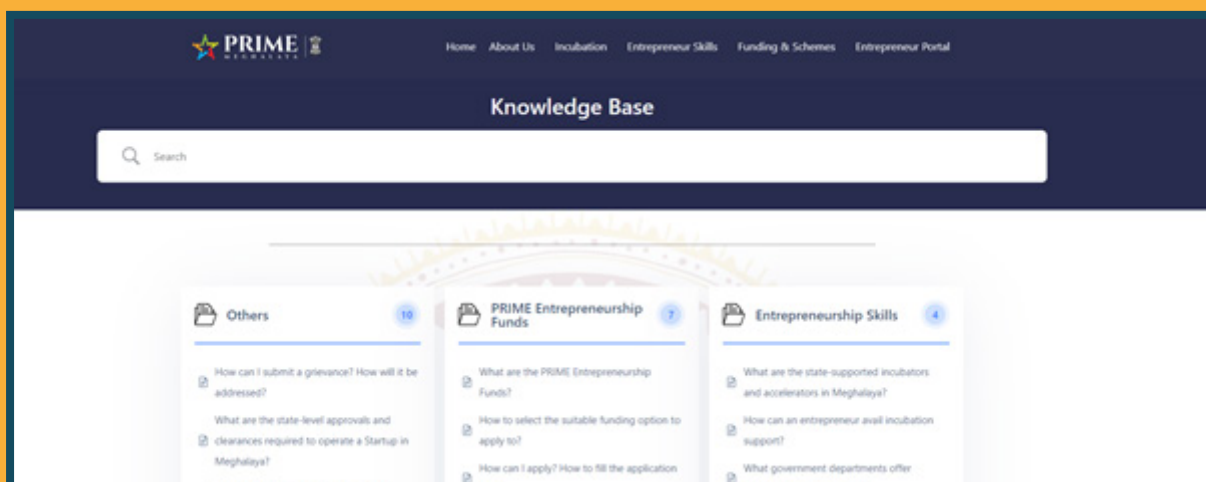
PRIME
MEGHALAYA

Home About Us Incubation Entrepreneur Skills Funding & Schemes Entrepreneur Portal

Knowledge Base

Search

Others 10

How can I submit a grievance? How will it be addressed?

What are the state-level approvals and clearances required to operate a Startup in Meghalaya?

PRIME Entrepreneurship Funds 7

What are the PRIME Entrepreneurship Funds?

How to select the suitable funding option to apply to?

How can I apply? How to fill the application

Entrepreneurship Skills 4

What are the state-supported incubators and accelerators in Meghalaya?

How can an entrepreneur avail incubation support?

What government departments offer